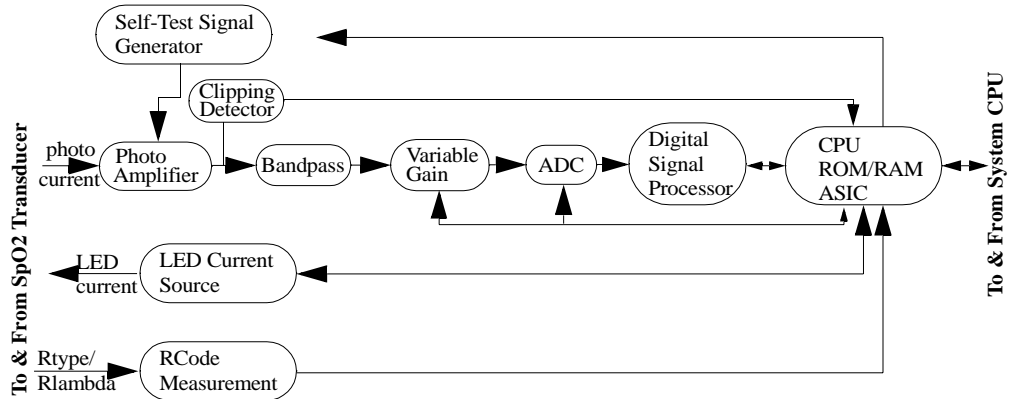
To & From SpO2 Transducer

Self-Test Signal Generator

Clipping Detector

photo current

Photo Amplifier

Bandpass

Variable Gain

ADC

Digital Signal Processor

CPU ROM/RAM ASIC

LED current

LED Current Source

Rtype/ Rlambda

RCode Measurement

To & From System CPU